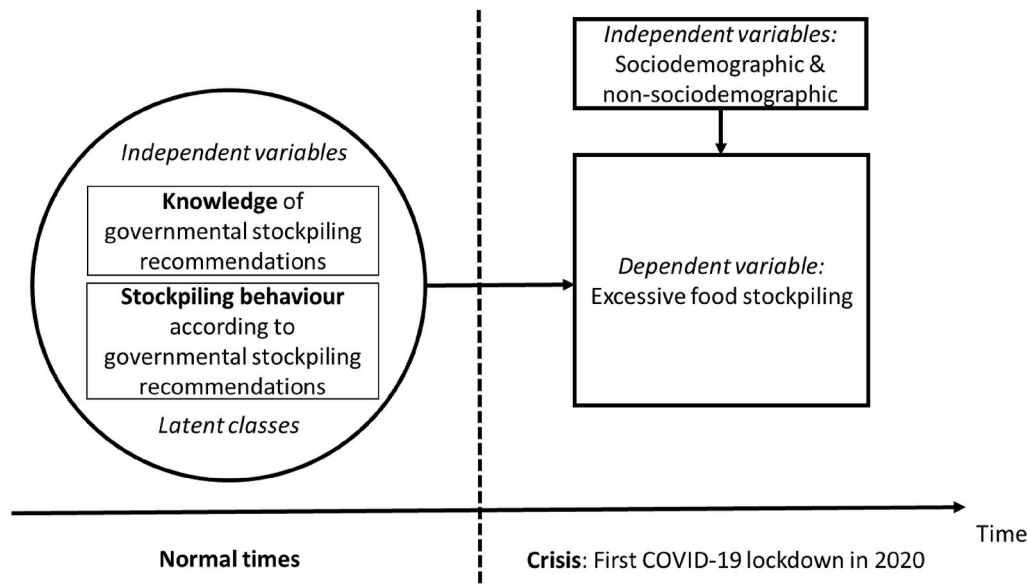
Independent variables:
Sociodemographic & non-sociodemographic

Independent variables

Knowledge of governmental stockpiling recommendations

Stockpiling behaviour according to governmental stockpiling recommendations

Latent classes

Dependent variable:
Excessive food stockpiling

Time

Normal times

Crisis: First COVID-19 lockdown in 2020